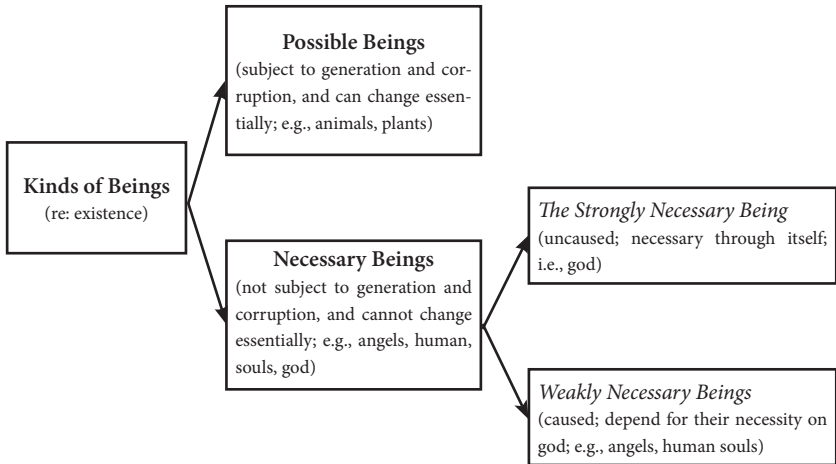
Kinds of Beings
(re: existence)

Possible Beings
(subject to generation and corruption, and can change essentially; e.g., animals, plants)

Necessary Beings
(not subject to generation and corruption, and cannot change essentially; e.g., angels, human, souls, god)

The Strongly Necessary Being
(uncaused; necessary through itself; i.e., god)

Weakly Necessary Beings
(caused; depend for their necessity on god; e.g., angels, human souls)